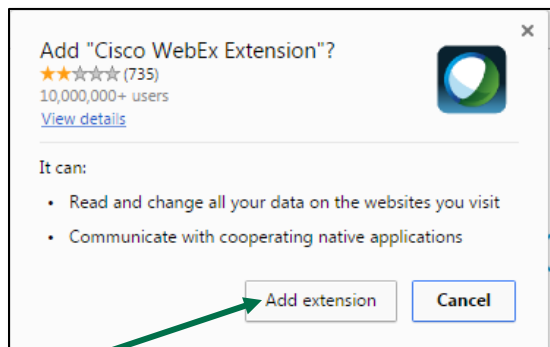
Add "Cisco WebEx Extension"?
★★☆☆☆ (735)
10,000,000+ users
View details

×

It can:

• Read and change all your data on the websites you visit
• Communicate with cooperating native applications

Add extension
Cancel